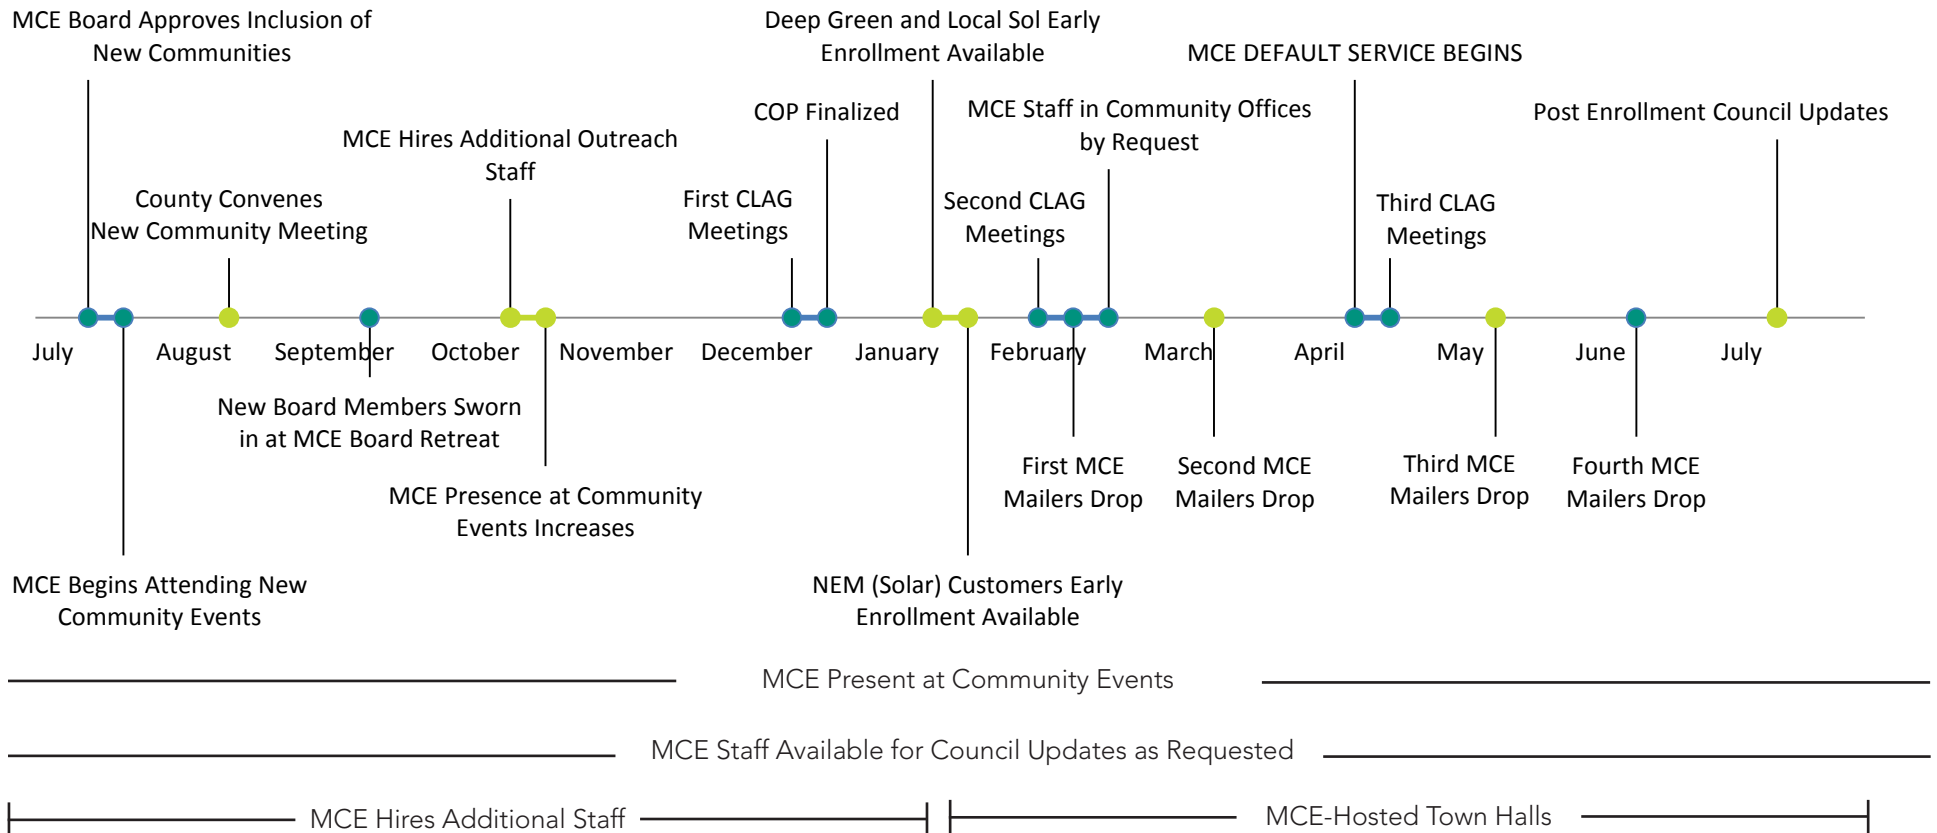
MCE Board Approves Inclusion of New Communities

Deep Green and Local Sol Early Enrollment Available

MCE DEFAULT SERVICE BEGINS

COP Finalized

MCE Staff in Community Offices by Request

Post Enrollment Council Updates

MCE Hires Additional Outreach Staff

County Convenes New Community Meeting

First CLAG Meetings

Second CLAG Meetings

Third CLAG Meetings

July

August

September

October

November

December

January

February

March

April

May

June

July

New Board Members Sworn in at MCE Board Retreat

MCE Presence at Community Events Increases

First MCE Mailers Drop

Second MCE Mailers Drop

Third MCE Mailers Drop

Fourth MCE Mailers Drop

MCE Begins Attending New Community Events

NEM (Solar) Customers Early Enrollment Available

MCE Present at Community Events

MCE Staff Available for Council Updates as Requested

MCE Hires Additional Staff

MCE-Hosted Town Halls